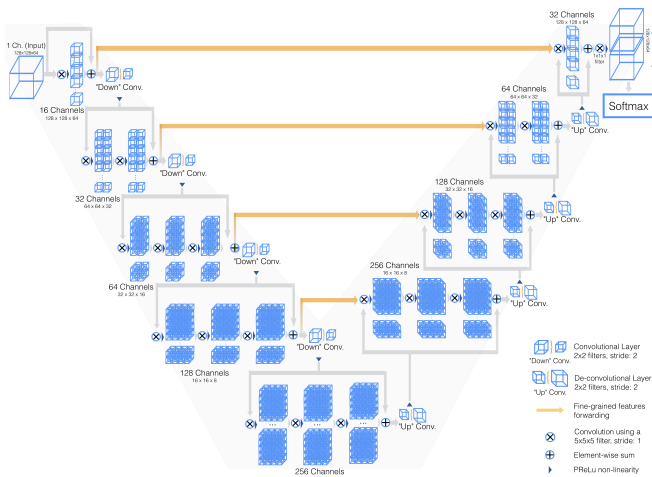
1 Ch. (Input)
128×128×64

16 Channels
128 × 128 × 64

"Down" Conv.

32 Channels
64 × 64 × 32

"Down" Conv.

64 Channels
32 × 32 × 16

"Down" Conv.

128 Channels
16 × 16 × 8

"Down" Conv.

256 Channels

"Up" Conv.

256 Channels
16 × 16 × 8

"Up" Conv.

128 Channels
32 × 32 × 16

"Up" Conv.

64 Channels
64 × 64 × 32

"Up" Conv.

32 Channels
128 × 128 × 64

1×1×1
filter

2 Ch. (Prediction)
128×128×64

Softmax

"Down" Conv.
Convolutional Layer
2x2 filters, stride: 2

"Up" Conv.
De-convolutional Layer
2x2 filters, stride: 2

Fine-grained features forwarding

Convolution using a 5x5x5 filter, stride: 1

Element-wise sum

PReLu non-linearity